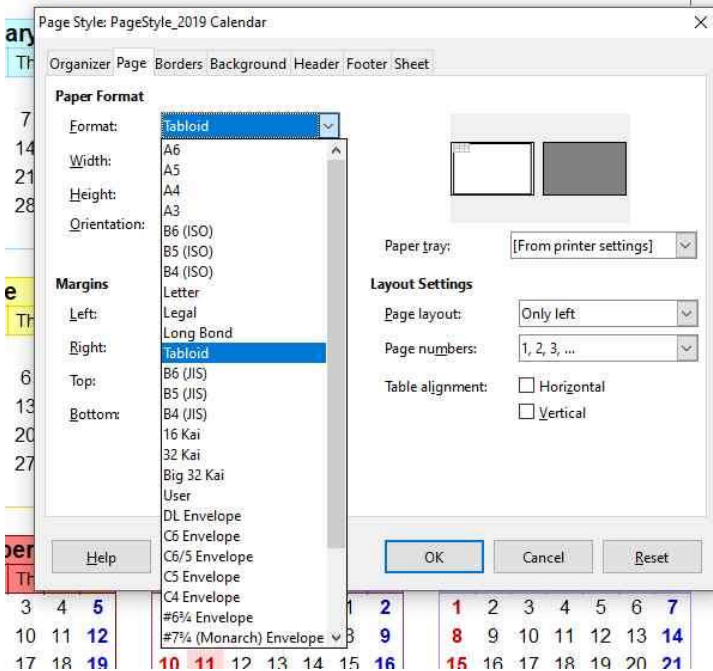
ary
Th
7
14
21
28
e
Th
6
13
20
27
ber
Th

Page Style: PageStyle_2019 Calendar
×
Organizer Page Borders Background Header Footer Sheet

Paper Format
Format: Tabloid
Width:
Height:
Orientation:

A6
A5
A4
A3
B6 (ISO)
B5 (ISO)
B4 (ISO)
Letter
Legal
Long Bond
Tabloid
B6 (JIS)
B5 (JIS)
B4 (JIS)
16 Kai
32 Kai
Big 32 Kai
User
DL Envelope
C6 Envelope
C6/5 Envelope
C5 Envelope
C4 Envelope
#6¾ Envelope
#7¾ (Monarch) Envelope

Paper tray: [From printer settings]

Margins
Left:
Right:
Top:
Bottom:

Layout Settings
Page layout: Only left
Page numbers: 1, 2, 3, ...
Table alignment: Horizontal
Vertical

Help
OK
Cancel
Reset

3 4 5
10 11 12
17 18 19
1 2
8 9
10 11 12 13 14 15 16
1 2 3 4 5 6 7
8 9 10 11 12 13 14
15 16 17 18 19 20 21